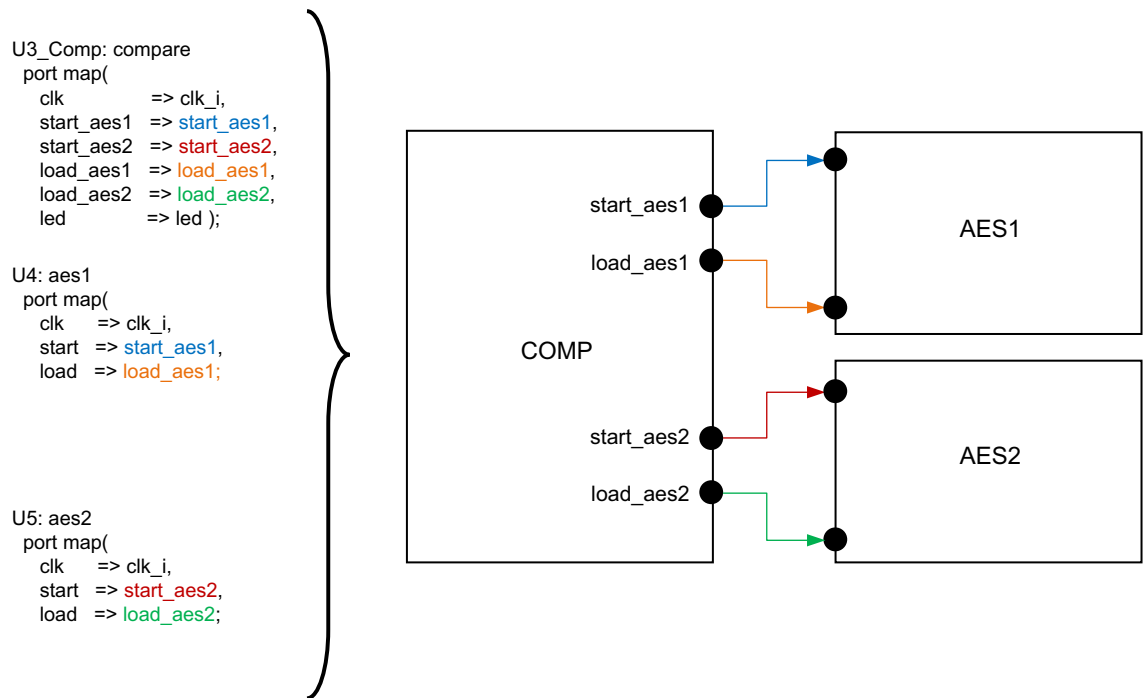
U3_Comp: compare
port map(
clk => clk_i,
start_aes1 => start_aes1,
start_aes2 => start_aes2,
load_aes1 => load_aes1,
load_aes2 => load_aes2,
led => led );

U4: aes1
port map(
clk => clk_i,
start => start_aes1,
load => load_aes1;

U5: aes2
port map(
clk => clk_i,
start => start_aes2,
load => load_aes2;

start_aes1
load_aes1
COMP
start_aes2
load_aes2

AES1

AES2